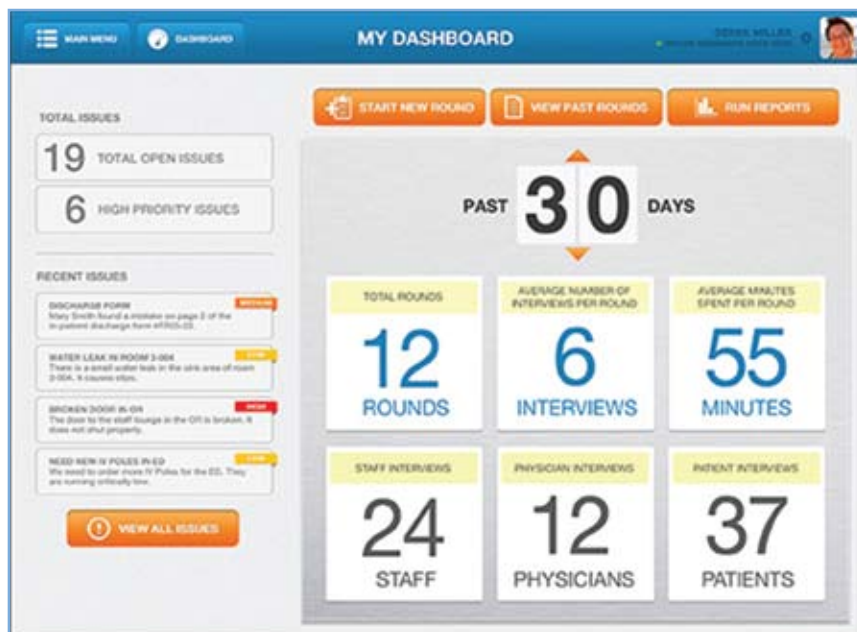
MAIN MENU
DASHBOARD
MY DASHBOARD
DEREK MILLER
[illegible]

TOTAL ISSUES
19 TOTAL OPEN ISSUES
6 HIGH PRIORITY ISSUES

RECENT ISSUES
DISCHARGE FORM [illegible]
Mary Smith found a mistake on page 2 of the in-patient discharge form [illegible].
WATER LEAK IN ROOM 3-004 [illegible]
There is a small water leak in the sink area of room 3-004. It causes slips.
BROKEN DOOR IN OR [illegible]
The door to the staff lounge in the OR is broken. It does not shut properly.
NEED NEW IV POLES IN ED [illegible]
We need to order more IV Poles for the ED. They are running critically low.
VIEW ALL ISSUES

START NEW ROUND
VIEW PAST ROUNDS
RUN REPORTS

PAST 30 DAYS

| TOTAL ROUNDS | AVERAGE NUMBER OF INTERVIEWS PER ROUND | AVERAGE MINUTES SPENT PER ROUND |
|---|---|---|
| 12 ROUNDS | 6 INTERVIEWS | 55 MINUTES |
| STAFF INTERVIEWS | PHYSICIAN INTERVIEWS | PATIENT INTERVIEWS |
| 24 STAFF | 12 PHYSICIANS | 37 PATIENTS |